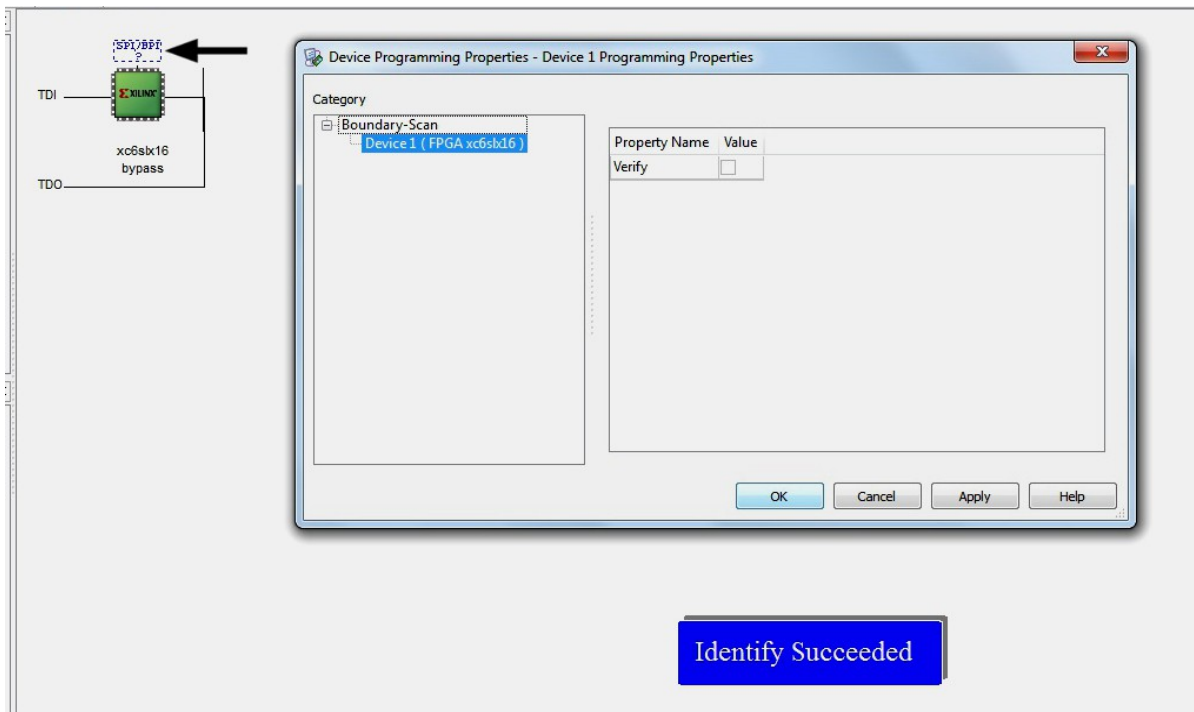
SPI/BPI
?

TDI

XILINX

xc6slx16
bypass

TDO

Device Programming Properties - Device 1 Programming Properties

Category

Boundary-Scan
Device 1 ( FPGA xc6slx16 )

| Property Name | Value |
|---|---|
| Verify | |

OK Cancel Apply Help

Identify Succeeded